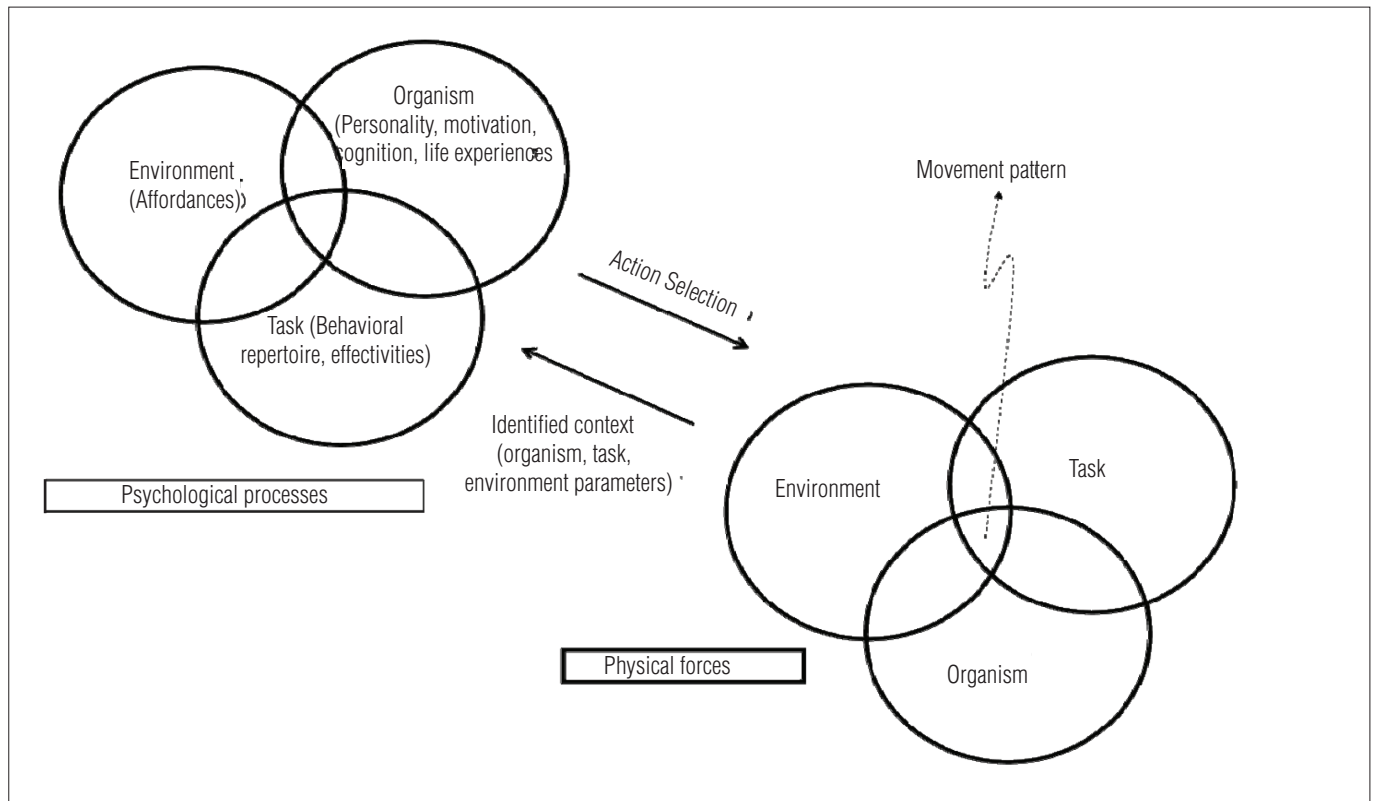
Organism (Personality, motivation, cognition, life experiences

Environment (Affordances)

Task (Behavioral repertoire, effectivities)

Psychological processes

Action Selection

Identified context (organism, task, environment parameters)

Movement pattern

Environment

Task

Organism

Physical forces